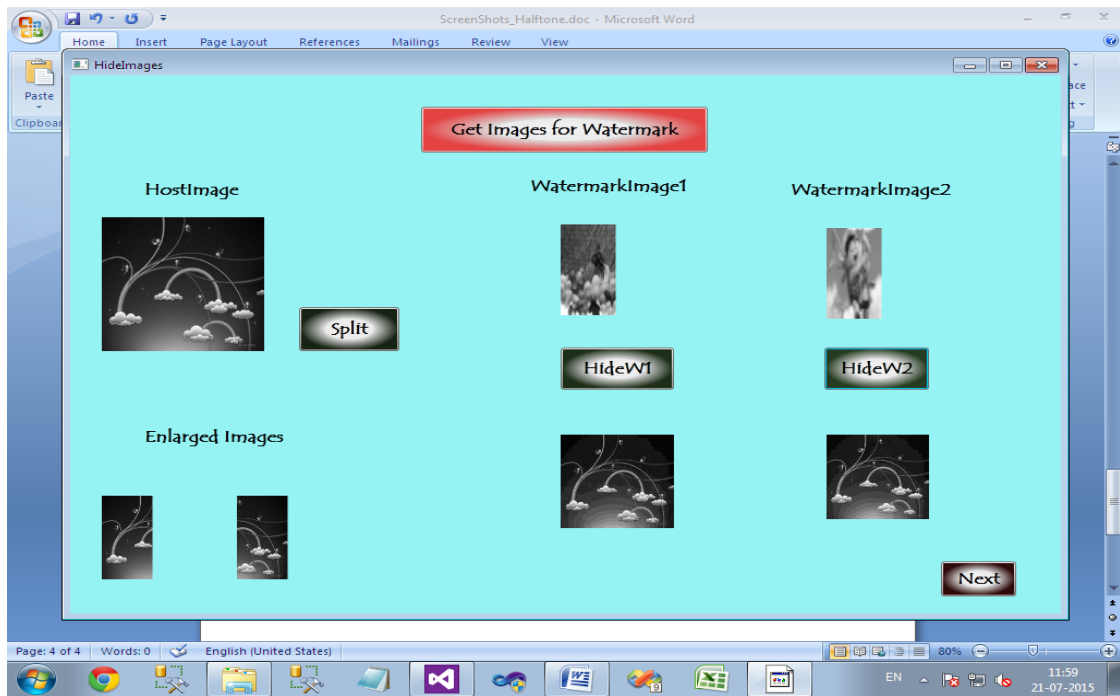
ScreenShots_Halftone.doc - Microsoft Word

Home Insert Page Layout References Mailings Review View

Paste

Clipboa

HideImages

Get Images for Watermark

HostImage

WatermarkImage1

WatermarkImage2

Split

HideW1

HideW2

Enlarged Images

Next

Page: 4 of 4 Words: 0 English (United States)

80%

EN

11:59
21-07-2015